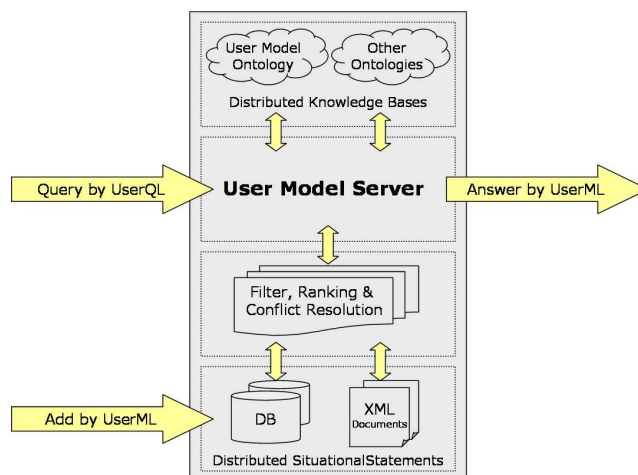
User Model Ontology

Other Ontologies

Distributed Knowledge Bases

Query by UserQL

User Model Server

Answer by UserML

Filter, Ranking & Conflict Resolution

Add by UserML

DB

XML Documents

Distributed SituationalStatements